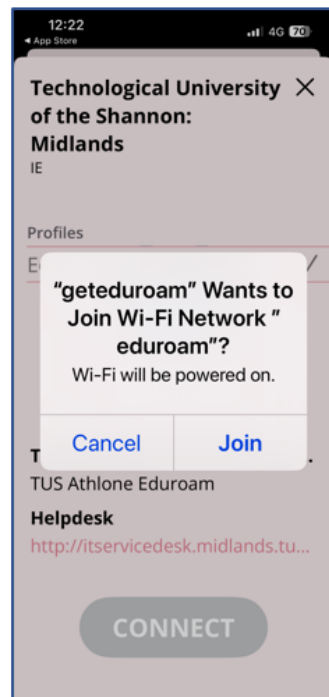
12:22
◂ App Store
4G 70

Technological University of the Shannon: Midlands ×
IE

Profiles
E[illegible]

"geteduroam" Wants to Join Wi-Fi Network " eduroam"?
Wi-Fi will be powered on.

Cancel
Join

T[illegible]
TUS Athlone Eduroam

Helpdesk
http://itservicedesk.midlands.tu...

CONNECT